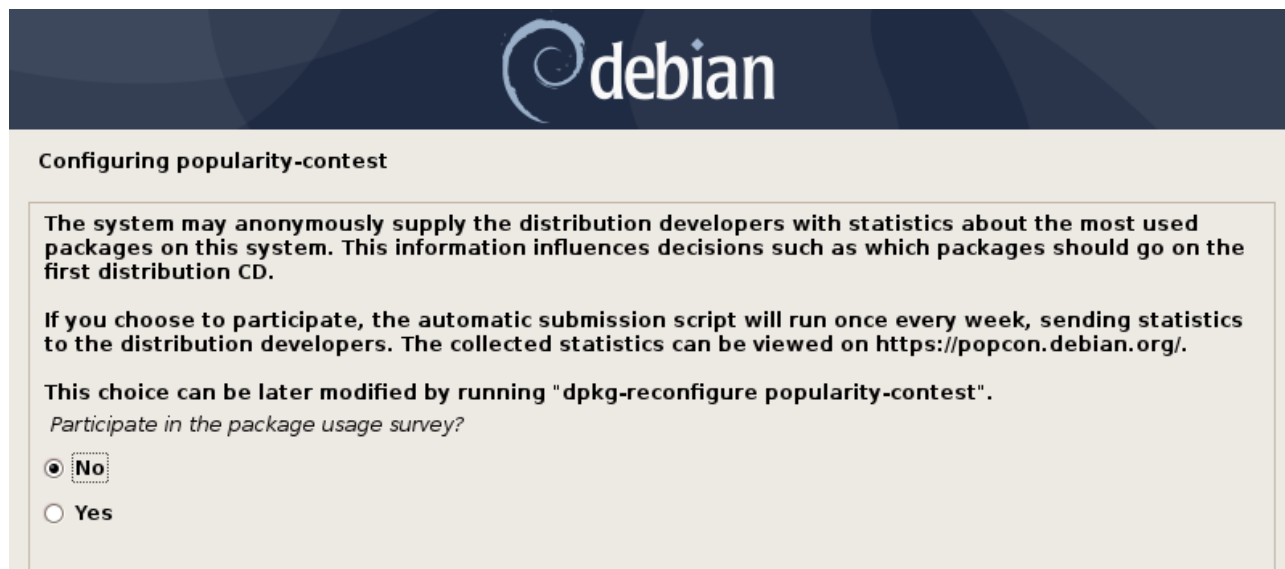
debian

Configuring popularity-contest

The system may anonymously supply the distribution developers with statistics about the most used packages on this system. This information influences decisions such as which packages should go on the first distribution CD.

If you choose to participate, the automatic submission script will run once every week, sending statistics to the distribution developers. The collected statistics can be viewed on https://popcon.debian.org/.

This choice can be later modified by running "dpkg-reconfigure popularity-contest".

Participate in the package usage survey?

No

Yes